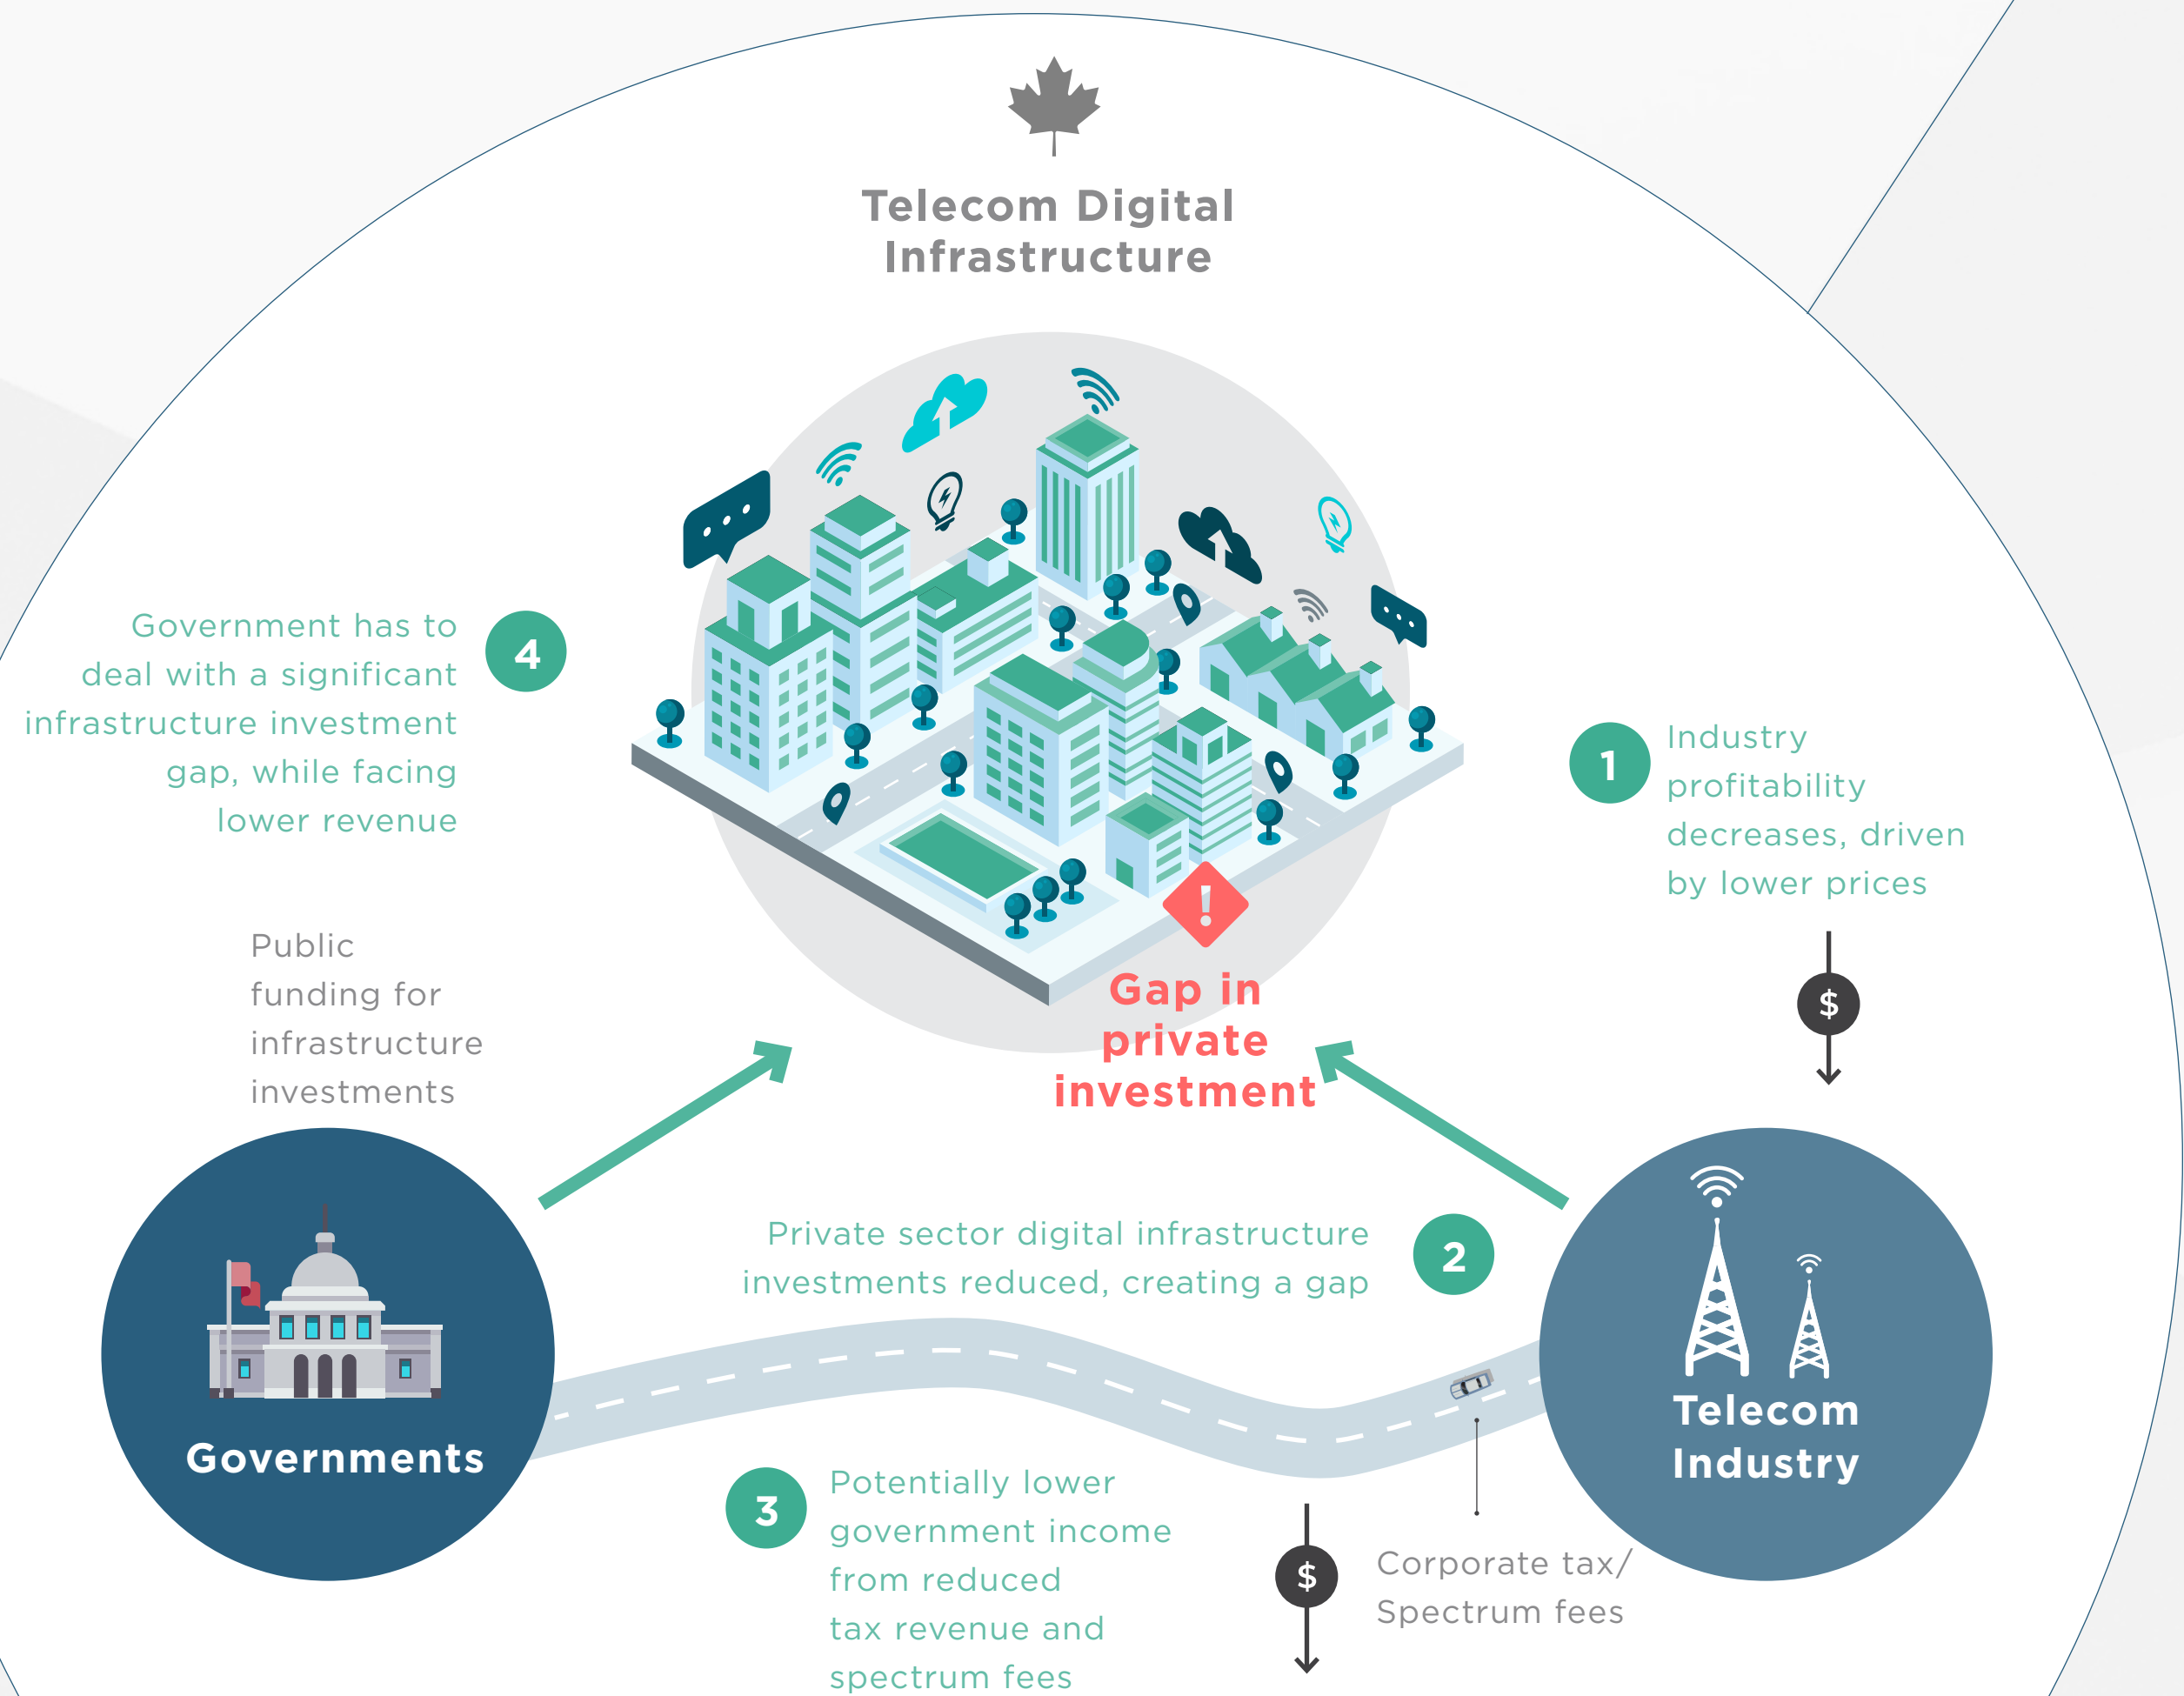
Telecom Digital Infrastructure

4

Government has to deal with a significant infrastructure investment gap, while facing lower revenue

1

Industry profitability decreases, driven by lower prices

$

Public funding for infrastructure investments

Gap in private investment

Governments

Telecom Industry

Private sector digital infrastructure investments reduced, creating a gap

2

3

Potentially lower government income from reduced tax revenue and spectrum fees

$

Corporate tax/ Spectrum fees